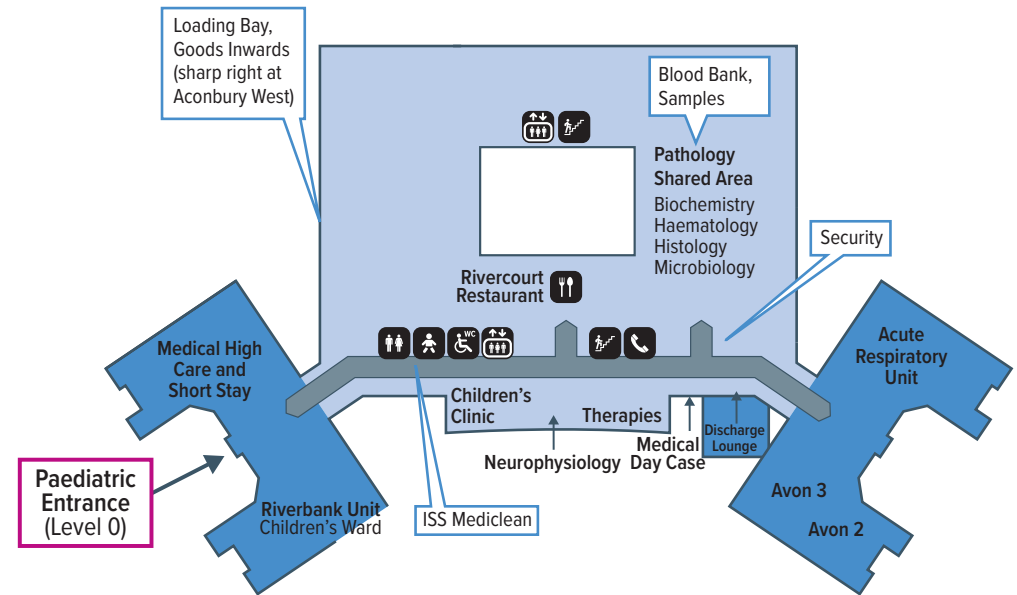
Loading Bay, Goods Inwards (sharp right at Aconbury West)

Blood Bank, Samples

Pathology Shared Area
Biochemistry
Haematology
Histology
Microbiology

Security

Rivercourt Restaurant

WC

Medical High Care and Short Stay

Acute Respiratory Unit

Children's Clinic

Therapies

Medical Day Case

Discharge Lounge

Neurophysiology

Paediatric Entrance (Level 0)

Riverbank Unit Children's Ward

ISS Mediclean

Avon 3

Avon 2